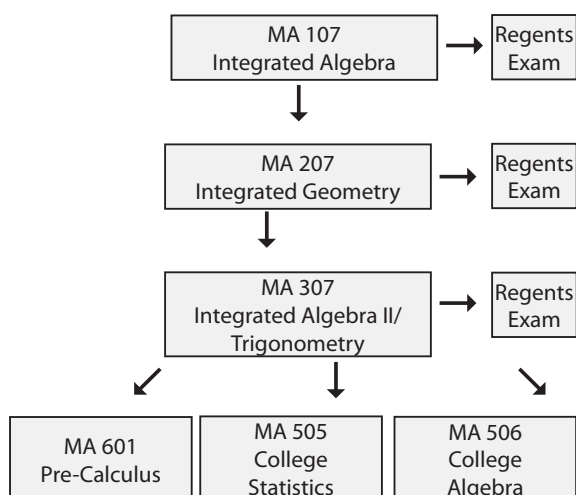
MA 107
Integrated Algebra

Regents Exam

MA 207
Integrated Geometry

Regents Exam

MA 307
Integrated Algebra II/ Trigonometry

Regents Exam

MA 601
Pre-Calculus

MA 505
College Statistics

MA 506
College Algebra